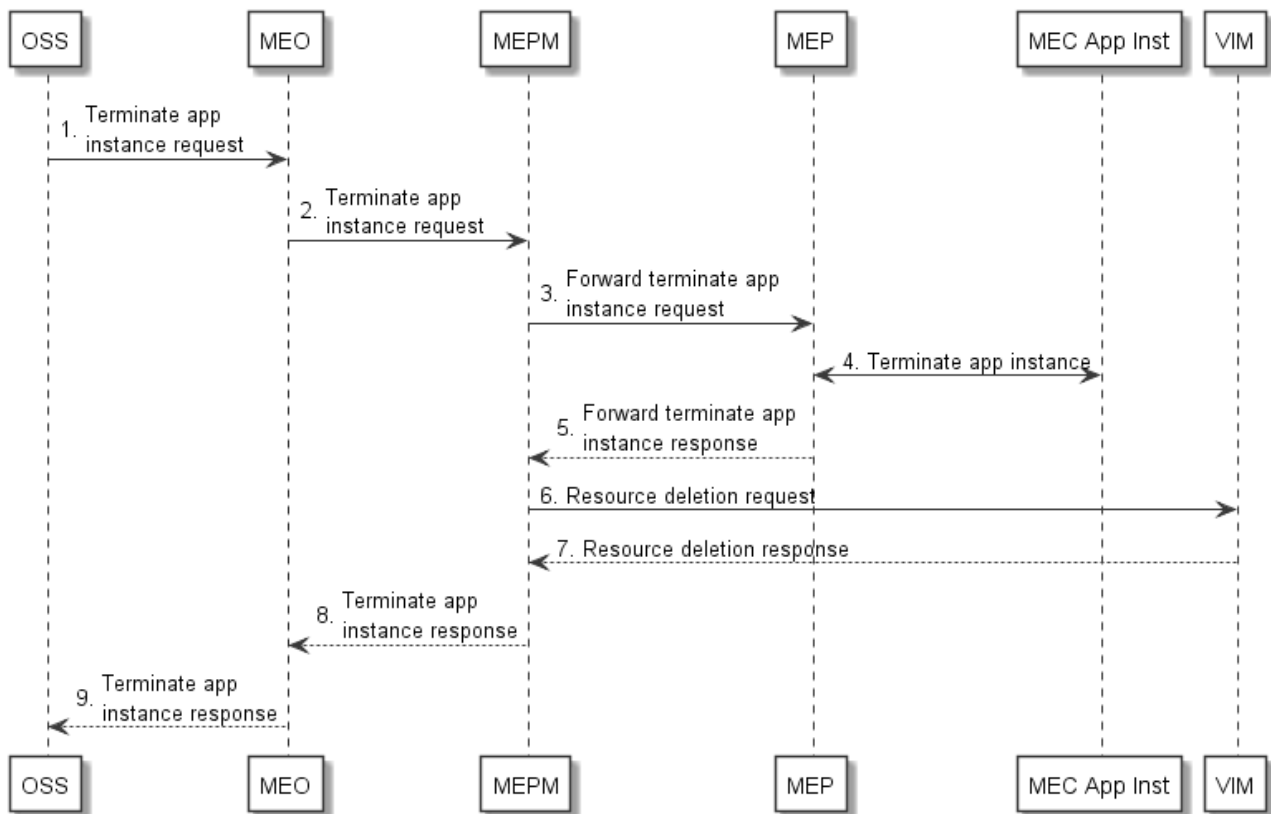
OSS MEO MEPM MEP MEC App Inst VIM

1. Terminate app instance request

2. Terminate app instance request

3. Forward terminate app instance request

4. Terminate app instance

5. Forward terminate app instance response

6. Resource deletion request

7. Resource deletion response

8. Terminate app instance response

9. Terminate app instance response

OSS MEO MEPM MEP MEC App Inst VIM